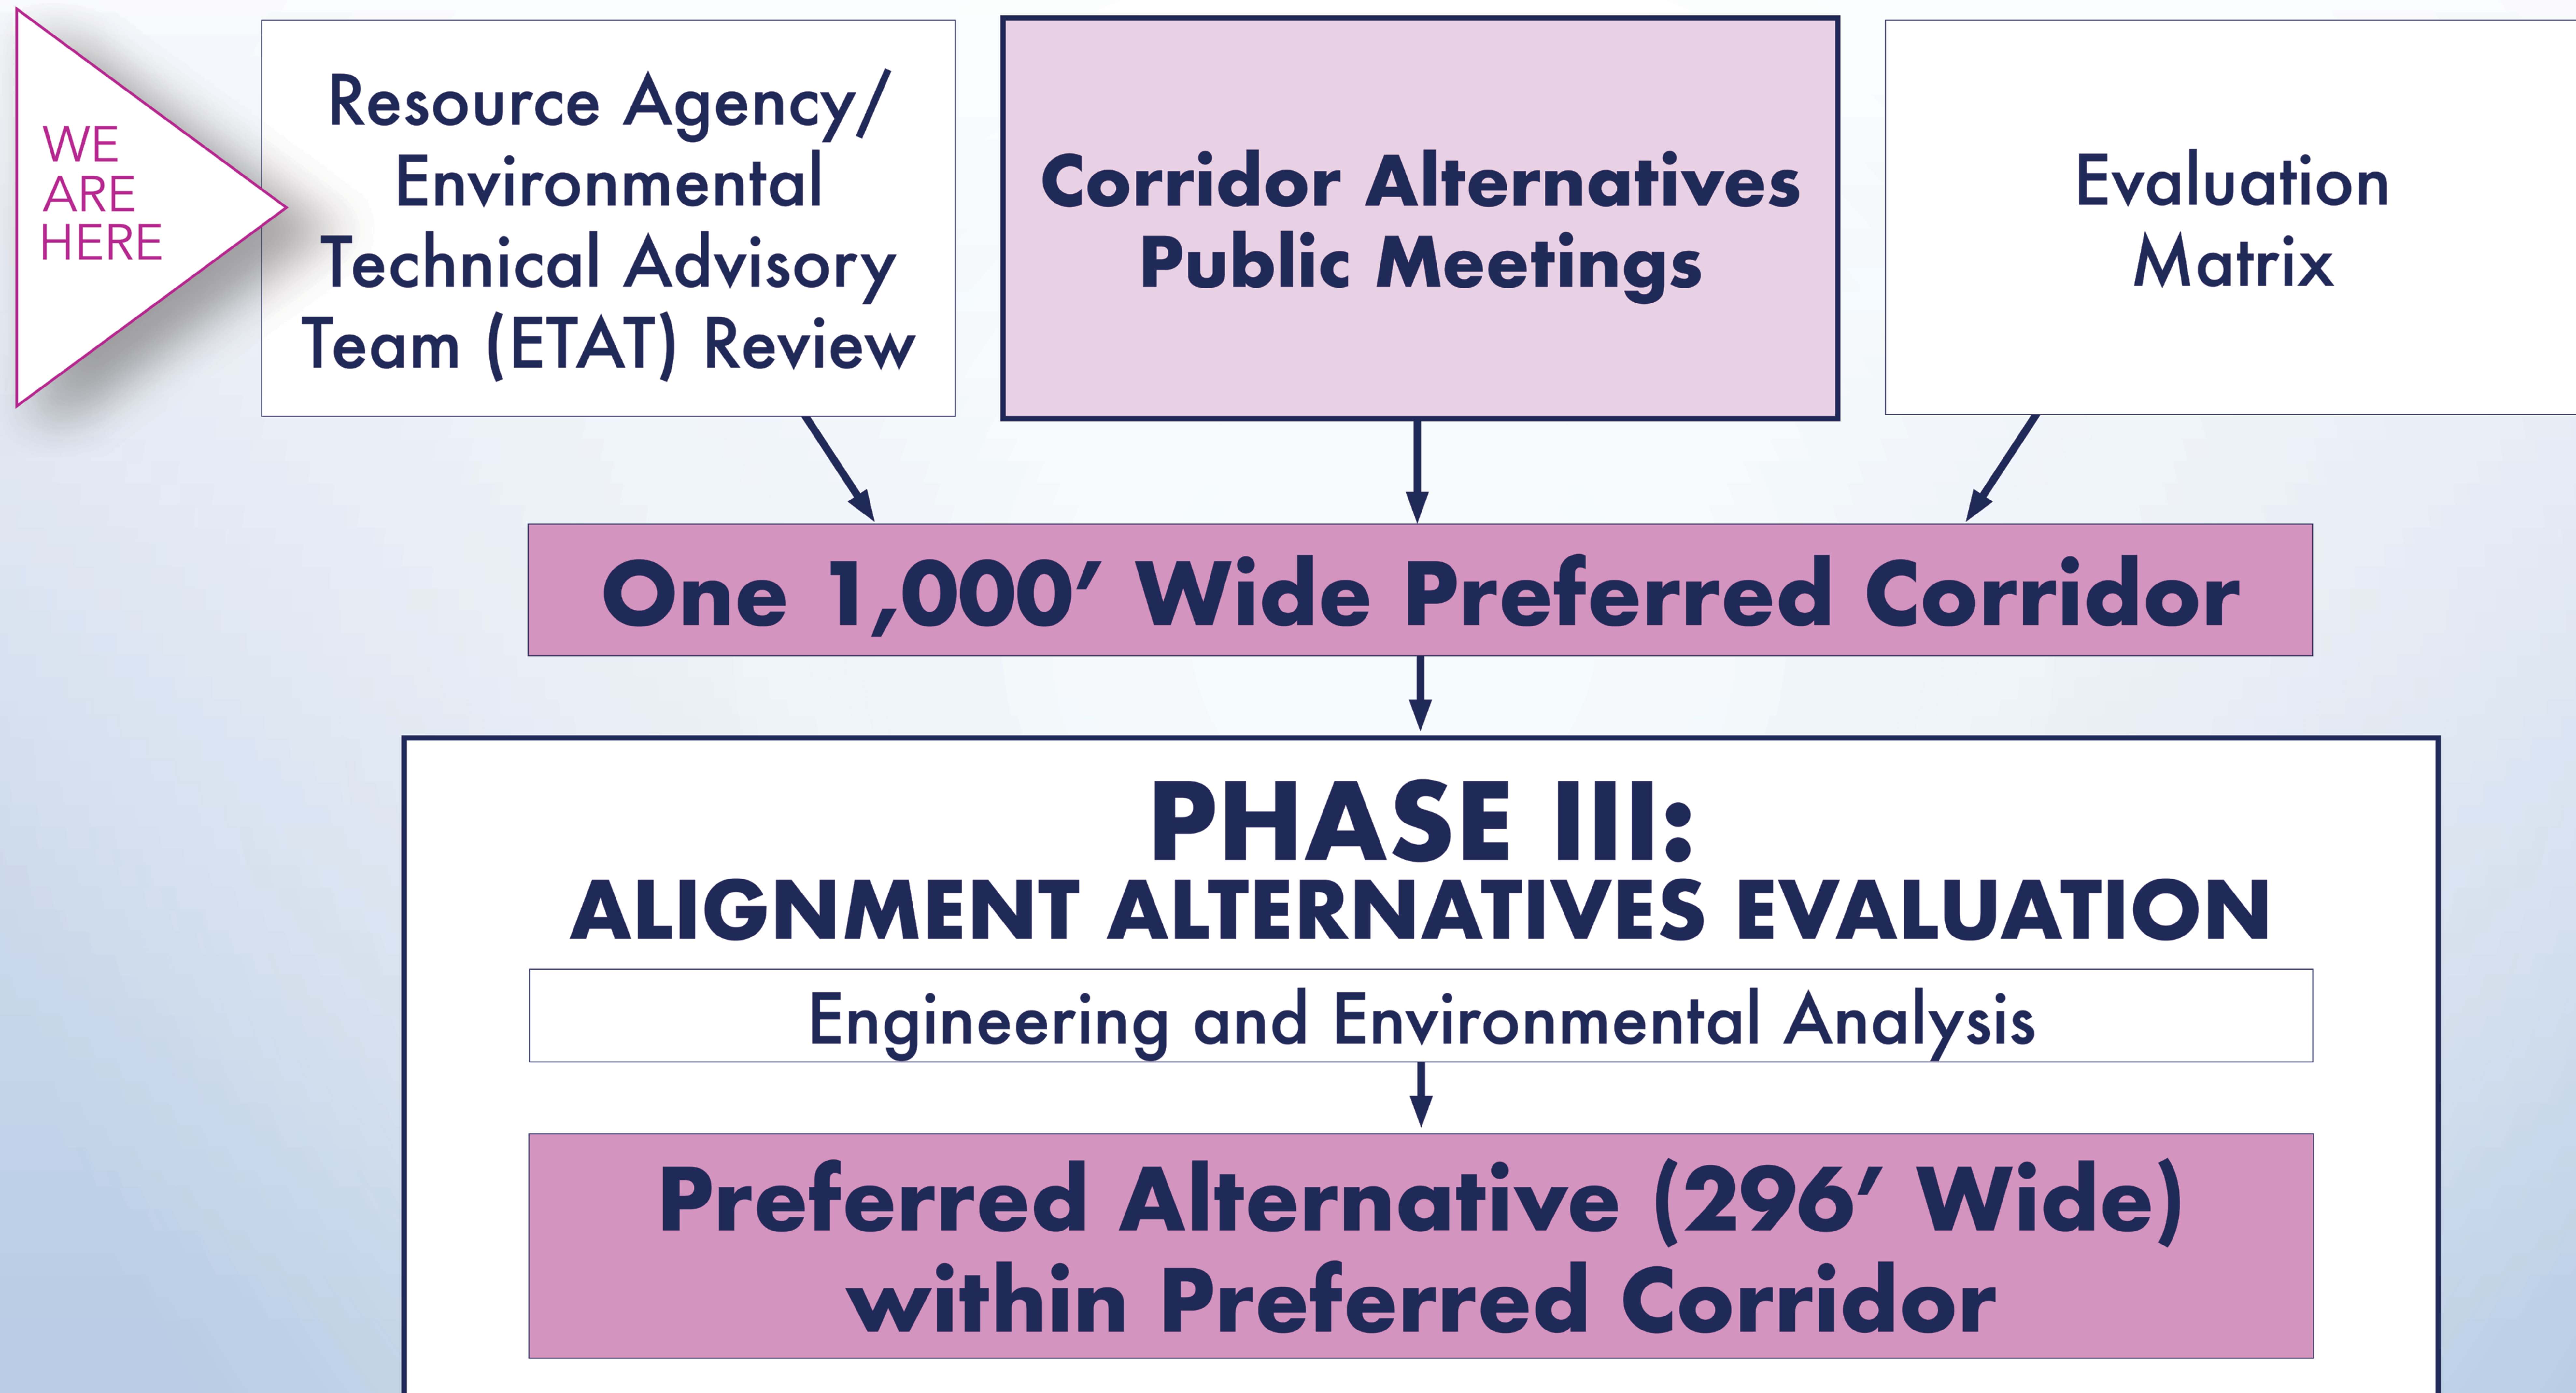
WE ARE HERE

Resource Agency/ Environmental Technical Advisory Team (ETAT) Review

Corridor Alternatives Public Meetings

Evaluation Matrix

One 1,000′ Wide Preferred Corridor

PHASE III:
ALIGNMENT ALTERNATIVES EVALUATION

Engineering and Environmental Analysis

Preferred Alternative (296′ Wide) within Preferred Corridor